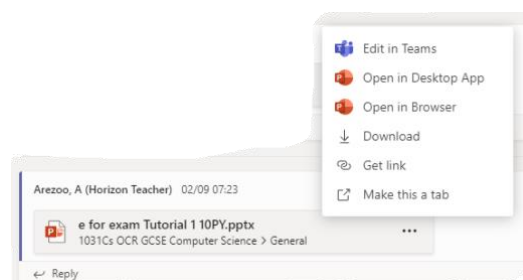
Edit in Teams
Open in Desktop App
Open in Browser
Download
Get link
Make this a tab

Arezoo, A (Horizon Teacher) 02/09 07:23

e for exam Tutorial 1 10PY.pptx
1031Cs OCR GCSE Computer Science > General

...

Reply